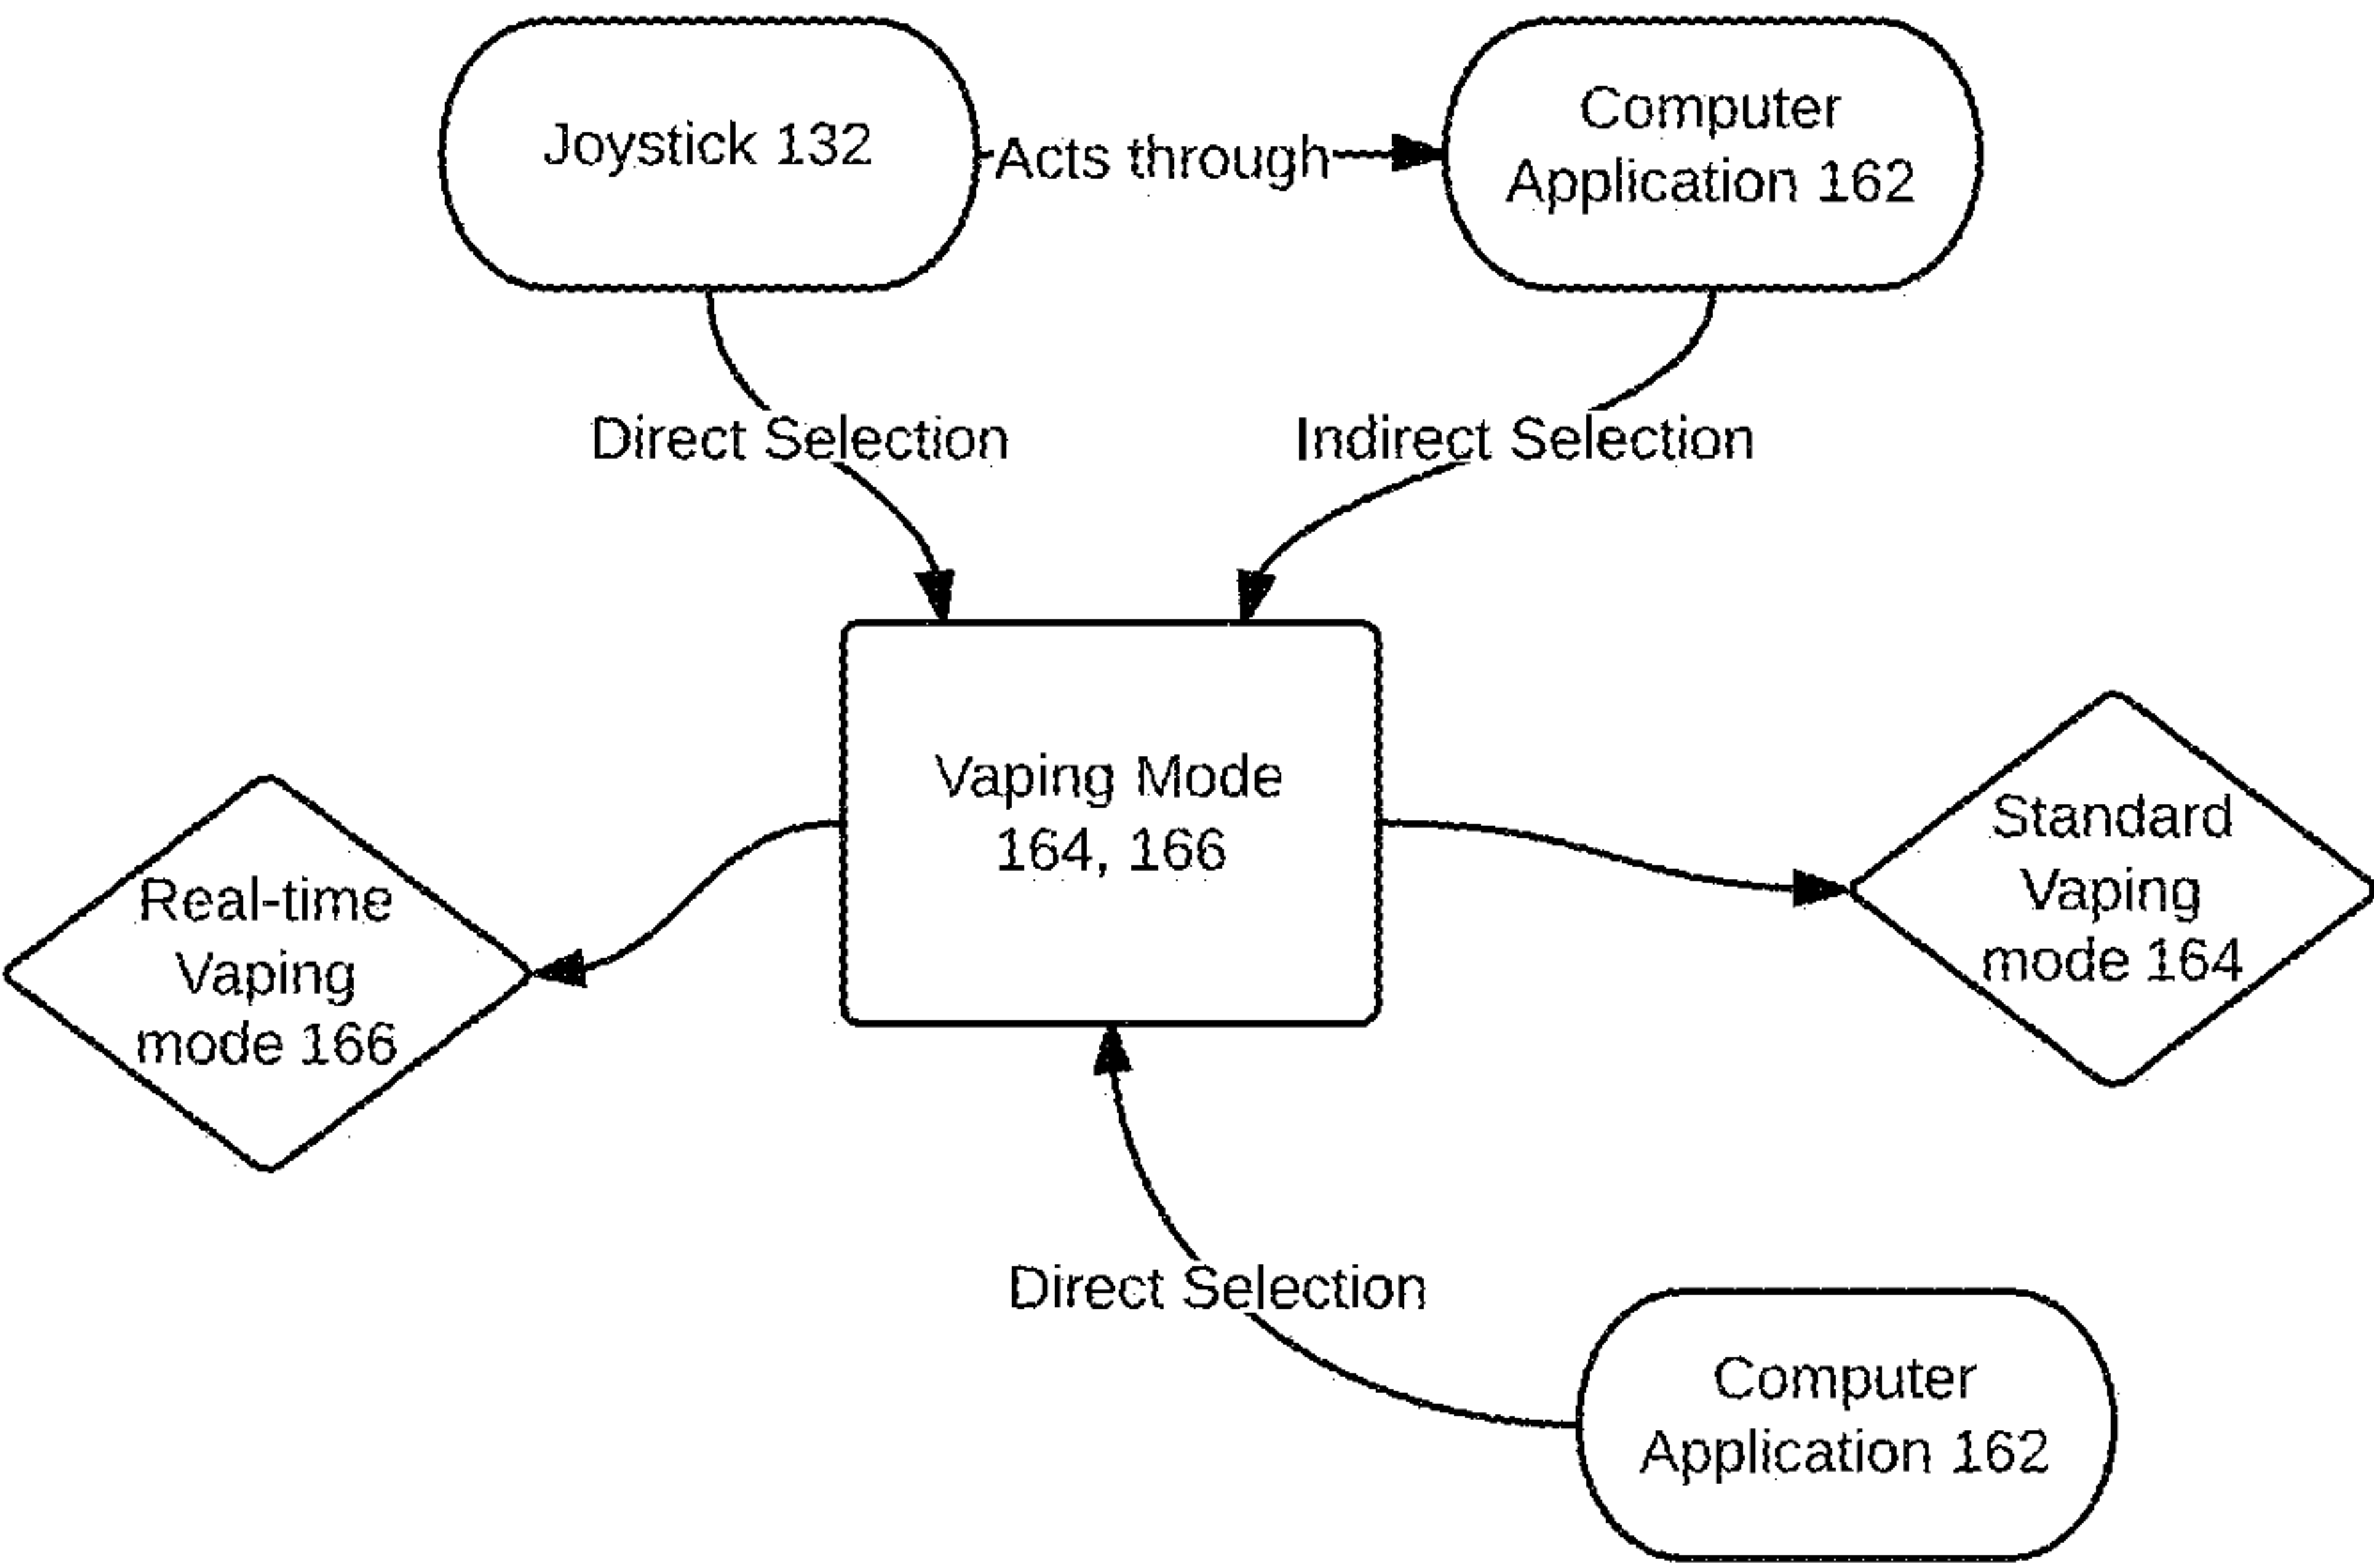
Joystick 132

Acts through

Computer Application 162

Direct Selection

Indirect Selection

Vaping Mode 164, 166

Real-time Vaping mode 166

Standard Vaping mode 164

Direct Selection

Computer Application 162